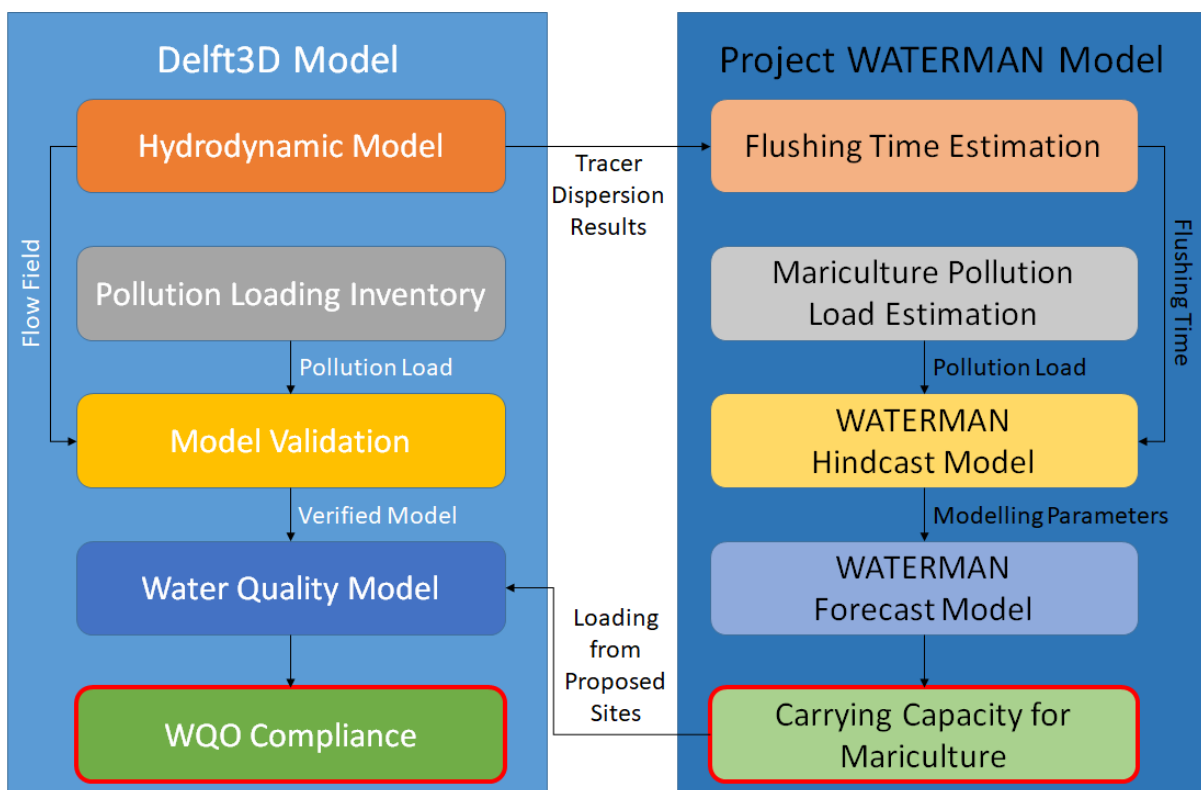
Delft3D Model

Hydrodynamic Model

Flow Field

Pollution Loading Inventory

Pollution Load

Model Validation

Verified Model

Water Quality Model

WQO Compliance

Tracer Dispersion Results

Loading from Proposed Sites

Project WATERMAN Model

Flushing Time Estimation

Flushing Time

Mariculture Pollution Load Estimation

Pollution Load

WATERMAN Hindcast Model

Modelling Parameters

WATERMAN Forecast Model

Carrying Capacity for Mariculture